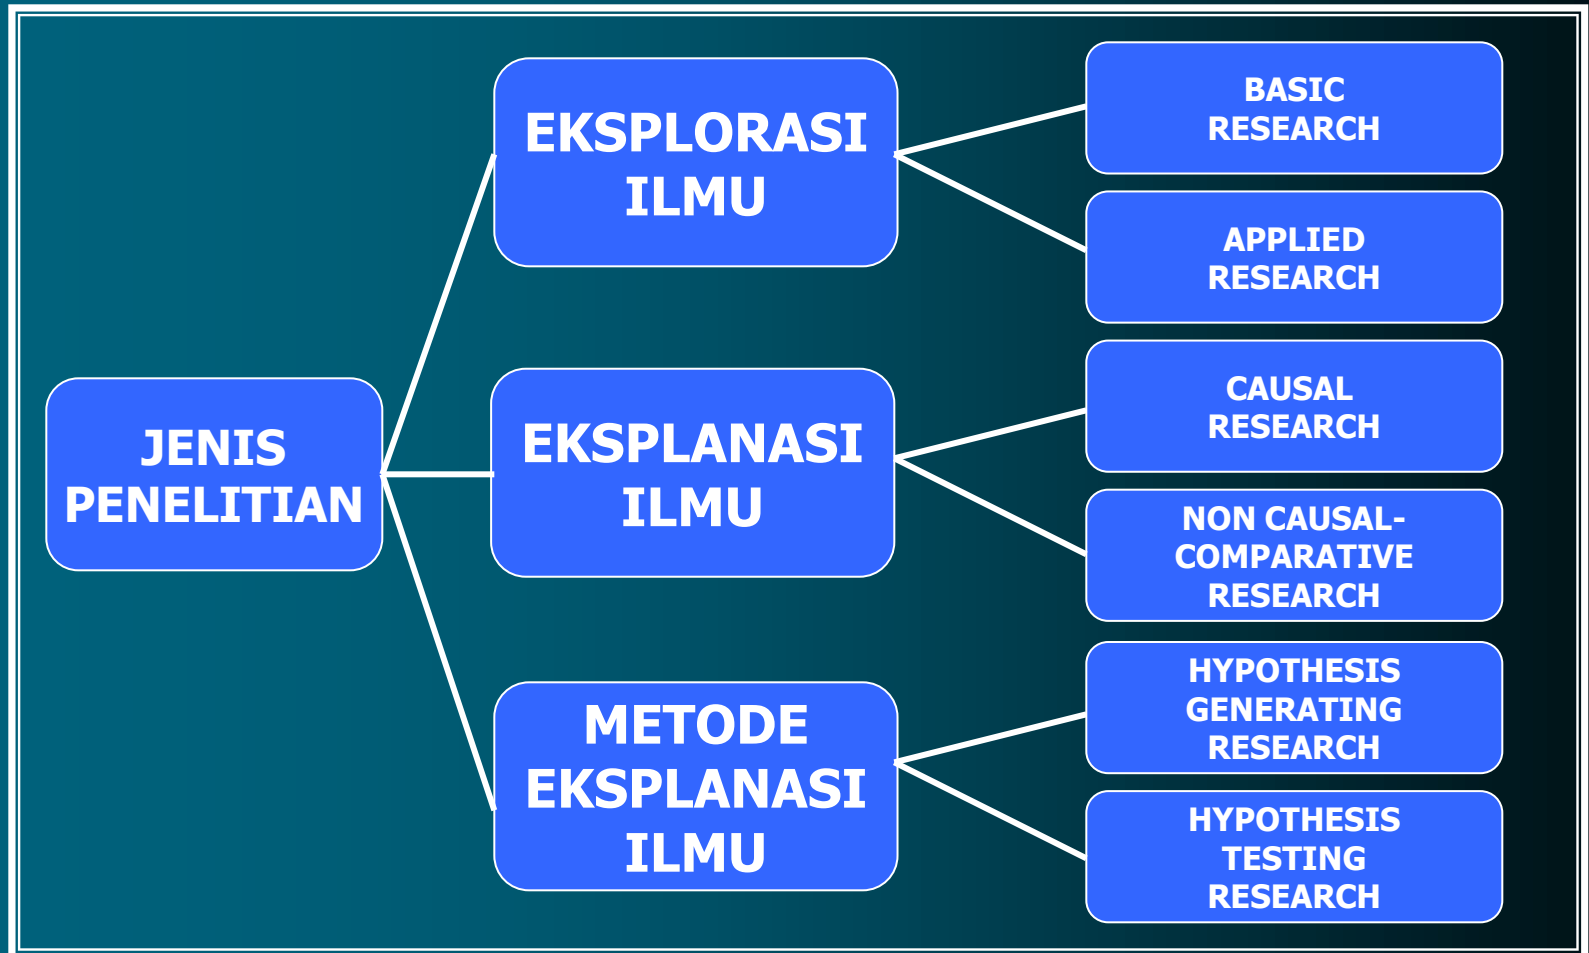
JENIS PENELITIAN

EKSPLORASI ILMU

BASIC RESEARCH

APPLIED RESEARCH

EKSPLANASI ILMU

CAUSAL RESEARCH

NON CAUSAL-COMPARATIVE RESEARCH

METODE EKSPLANASI ILMU

HYPOTHESIS GENERATING RESEARCH

HYPOTHESIS TESTING RESEARCH